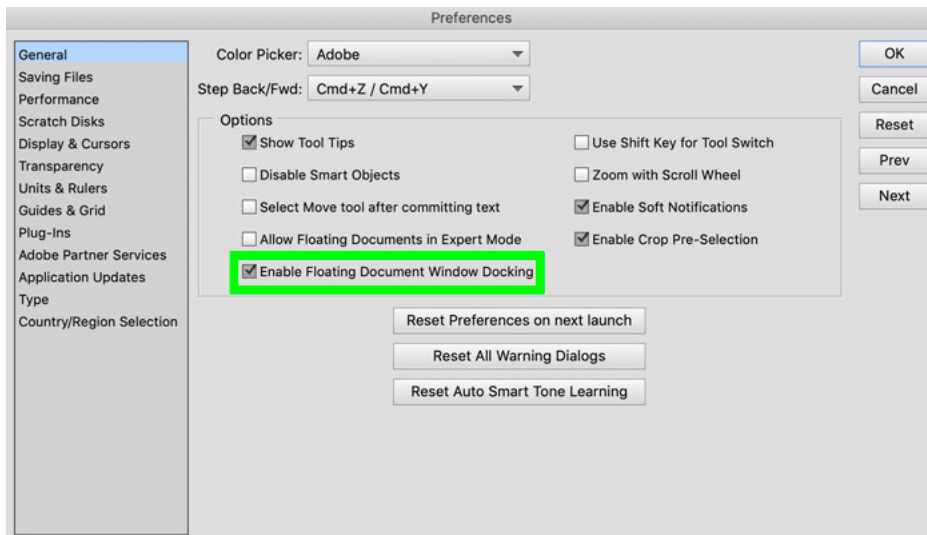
Preferences

General
Saving Files
Performance
Scratch Disks
Display & Cursors
Transparency
Units & Rulers
Guides & Grid
Plug-Ins
Adobe Partner Services
Application Updates
Type
Country/Region Selection

Color Picker: Adobe

Step Back/Fwd: Cmd+Z / Cmd+Y

Options

Show Tool Tips
Disable Smart Objects
Select Move tool after committing text
Allow Floating Documents in Expert Mode
Enable Floating Document Window Docking

Use Shift Key for Tool Switch
Zoom with Scroll Wheel
Enable Soft Notifications
Enable Crop Pre-Selection

Reset Preferences on next launch
Reset All Warning Dialogs
Reset Auto Smart Tone Learning

OK
Cancel
Reset
Prev
Next